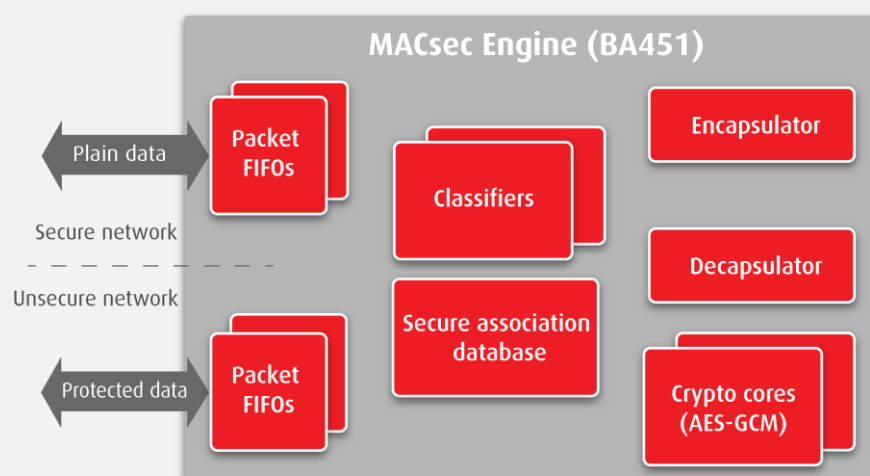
MACsec Engine (BA451)

Plain data

Packet FIFOs

Secure network

Unsecure network

Protected data

Packet FIFOs

Classifiers

Secure association database

Encapsulator

Decapsulator

Crypto cores (AES-GCM)